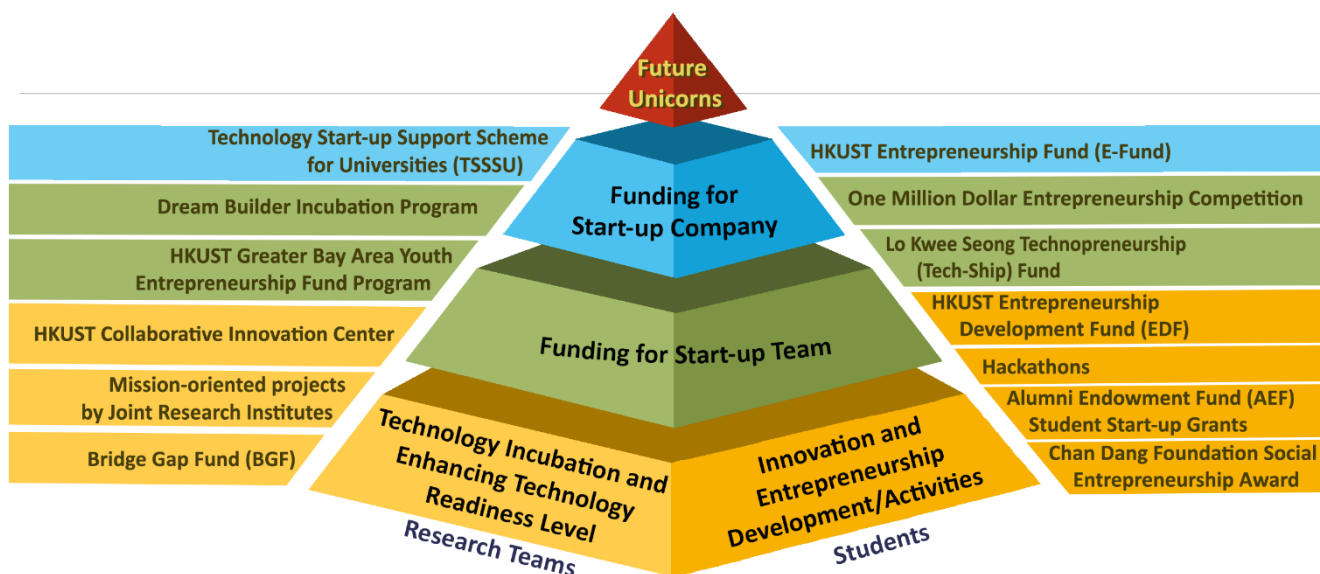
Future Unicorns

Technology Start-up Support Scheme for Universities (TSSSU)

Dream Builder Incubation Program

HKUST Greater Bay Area Youth Entrepreneurship Fund Program

HKUST Collaborative Innovation Center

Mission-oriented projects by Joint Research Institutes

Bridge Gap Fund (BGF)

Funding for Start-up Company

Funding for Start-up Team

Technology Incubation and Enhancing Technology Readiness Level

Research Teams

Innovation and Entrepreneurship Development/Activities

Students

HKUST Entrepreneurship Fund (E-Fund)

One Million Dollar Entrepreneurship Competition

Lo Kwee Seong Technopreneurship (Tech-Ship) Fund

HKUST Entrepreneurship Development Fund (EDF)

Hackathons

Alumni Endowment Fund (AEF) Student Start-up Grants

Chan Dang Foundation Social Entrepreneurship Award